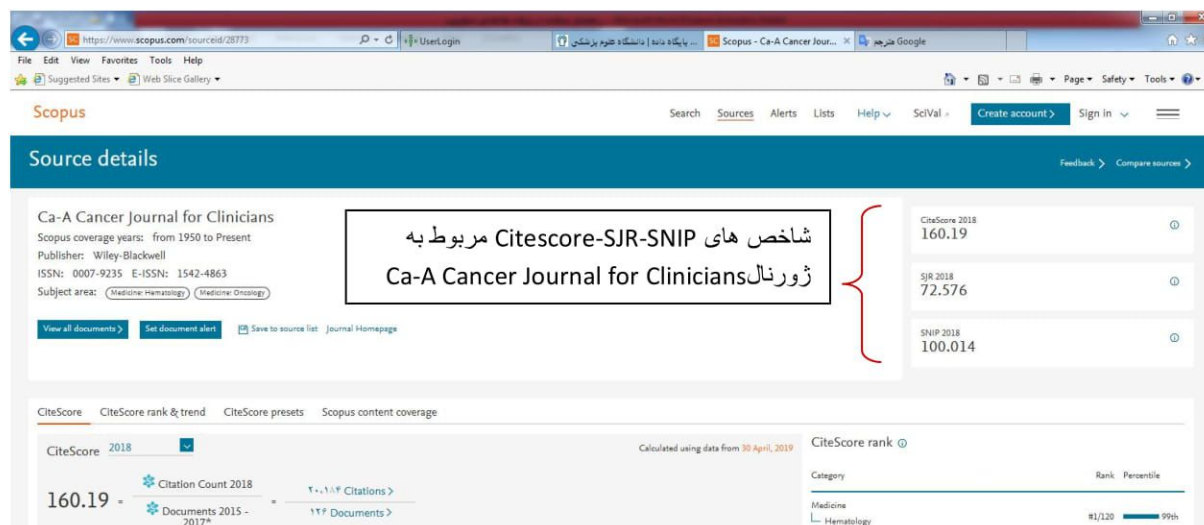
https://www.scopus.com/sourceid/28773
UserLogin
... پایگاه داده | دانشگاه علوم پزشکی
Scopus - Ca-A Cancer Jour...
مترجم Google
File Edit View Favorites Tools Help
Suggested Sites ▾ Web Slice Gallery ▾
Page ▾ Safety ▾ Tools ▾

Scopus
Search Sources Alerts Lists Help SciVal Create account > Sign in

Source details
Feedback > Compare sources >

Ca-A Cancer Journal for Clinicians
Scopus coverage years: from 1950 to Present
Publisher: Wiley-Blackwell
ISSN: 0007-9235 E-ISSN: 1542-4863
Subject area: (Medicine: Hematology) (Medicine: Oncology)

View all documents > Set document alert Save to source list Journal Homepage

شاخص های Citescore-SJR-SNIP مربوط به ژورنالCa-A Cancer Journal for Clinicians

CiteScore 2018
160.19

SJR 2018
72.576

SNIP 2018
100.014

CiteScore CiteScore rank & trend CiteScore presets Scopus content coverage

CiteScore 2018
Calculated using data from 30 April, 2019

160.19 = Citation Count 2018 / Documents 2015 - 2017* = ۲۰،۱۸۴ Citations > / ۱۲۶ Documents >

CiteScore rank
Category Rank Percentile
Medicine
Hematology #1/120 99th